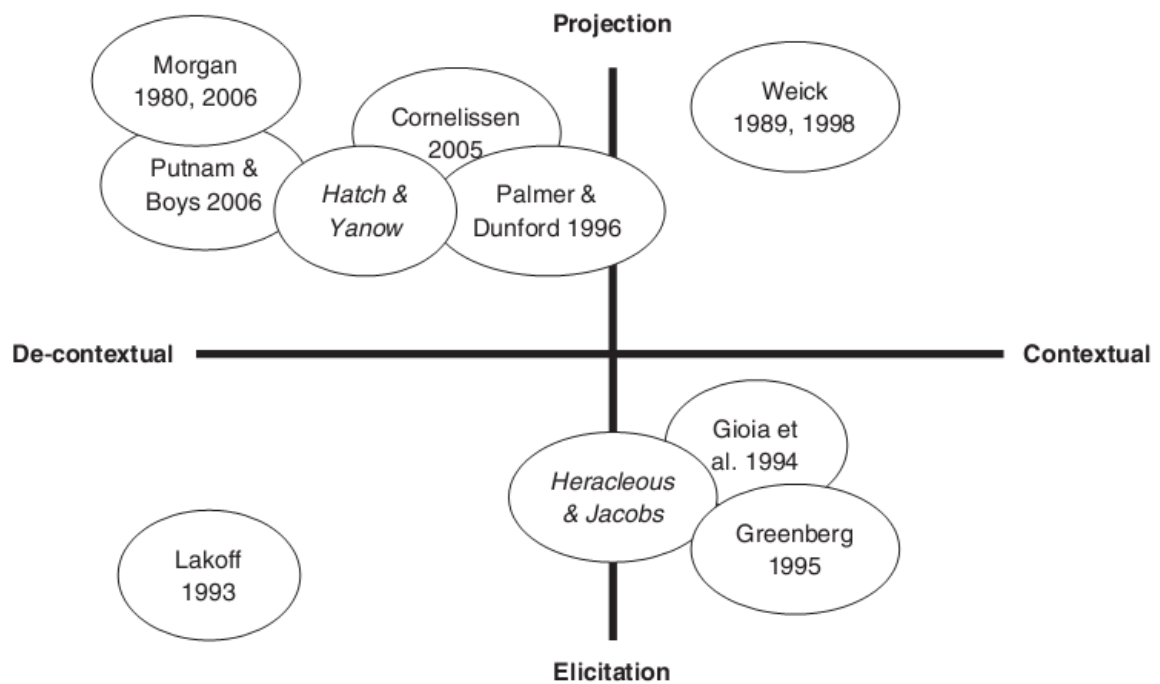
Projection

Morgan 1980, 2006

Cornelissen 2005

Weick 1989, 1998

Putnam & Boys 2006

*Hatch & Yanow*

Palmer & Dunford 1996

De-contextual

Contextual

Gioia et al. 1994

*Heracleous & Jacobs*

Greenberg 1995

Lakoff 1993

Elicitation